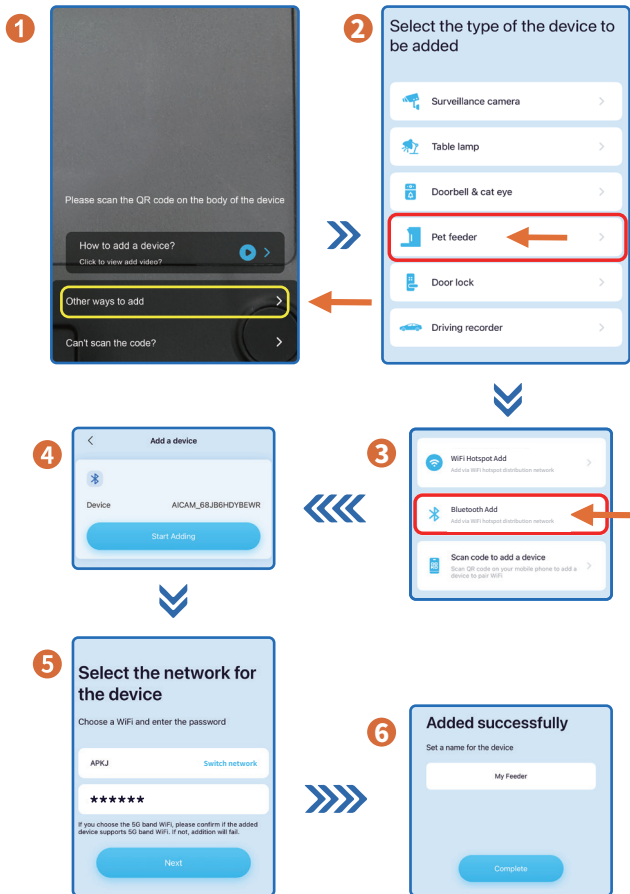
1

Please scan the QR code on the body of the device

How to add a device?
Click to view add video?

Other ways to add

Can't scan the code?

2

Select the type of the device to be added

Surveillance camera

Table lamp

Doorbell & cat eye

Pet feeder

Door lock

Driving recorder

3

WiFi Hotspot Add
Add via WiFi hotspot distribution network

Bluetooth Add
Add via WiFi hotspot distribution network

Scan code to add a device
Scan QR code on your mobile phone to add a device to pair WiFi

4

Add a device

Device AICAM_68JB6HDYBEWR

Start Adding

5

Select the network for the device

Choose a WiFi and enter the password

APKJ Switch network

******

If you choose the 5G band WiFi, please confirm if the added device supports 5G band WiFi. If not, addition will fail.

Next

6

Added successfully

Set a name for the device

My Feeder

Complete